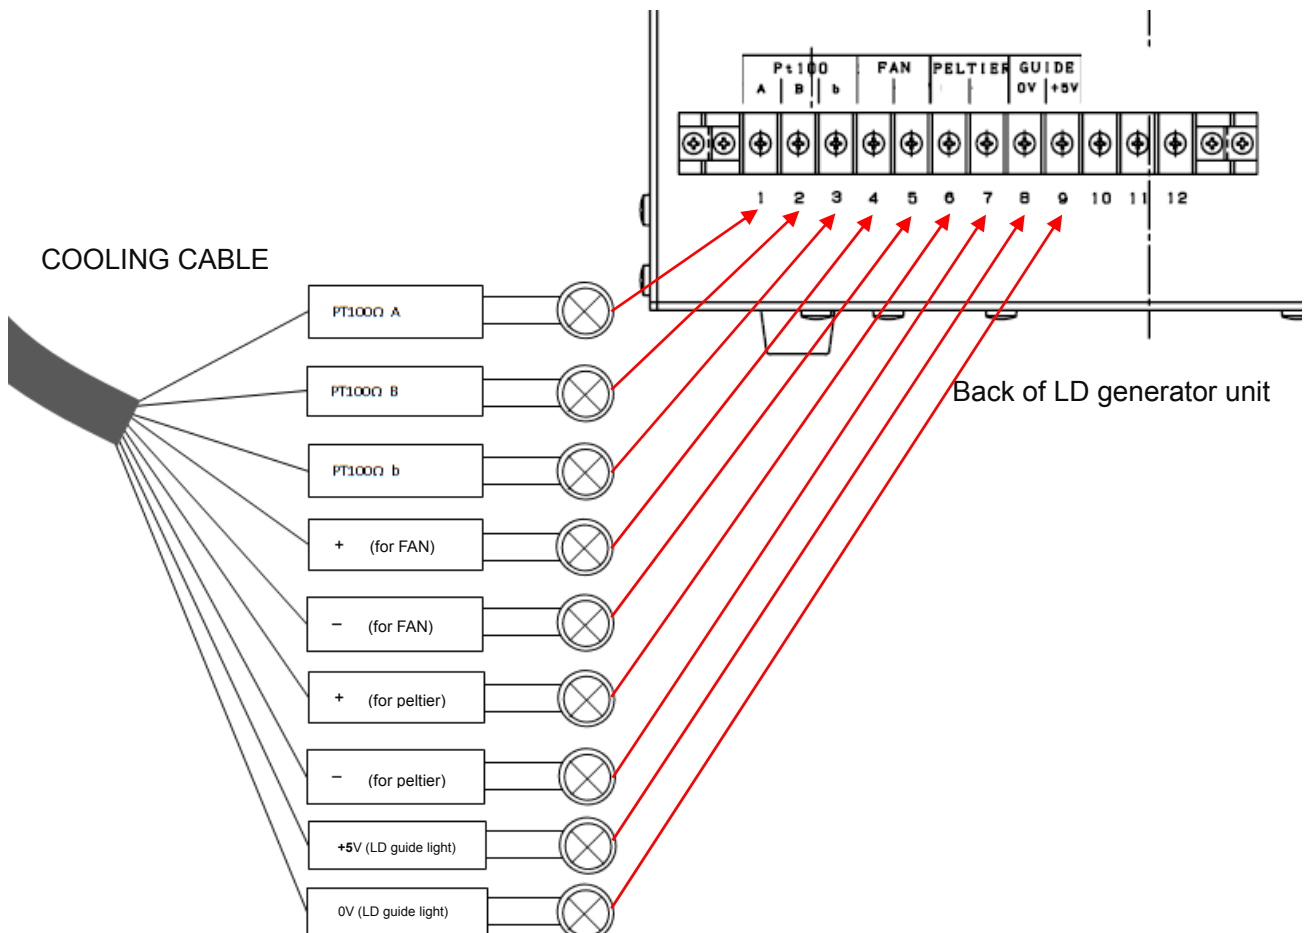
Pt100
A B b
FAN
PELTIER
GUIDE
0V +5V

1 2 3 4 5 6 7 8 9 10 11 12

COOLING CABLE

PT100Ω A

PT100Ω B

PT100Ω b

+ (for FAN)

− (for FAN)

+ (for peltier)

− (for peltier)

+5V (LD guide light)

0V (LD guide light)

Back of LD generator unit